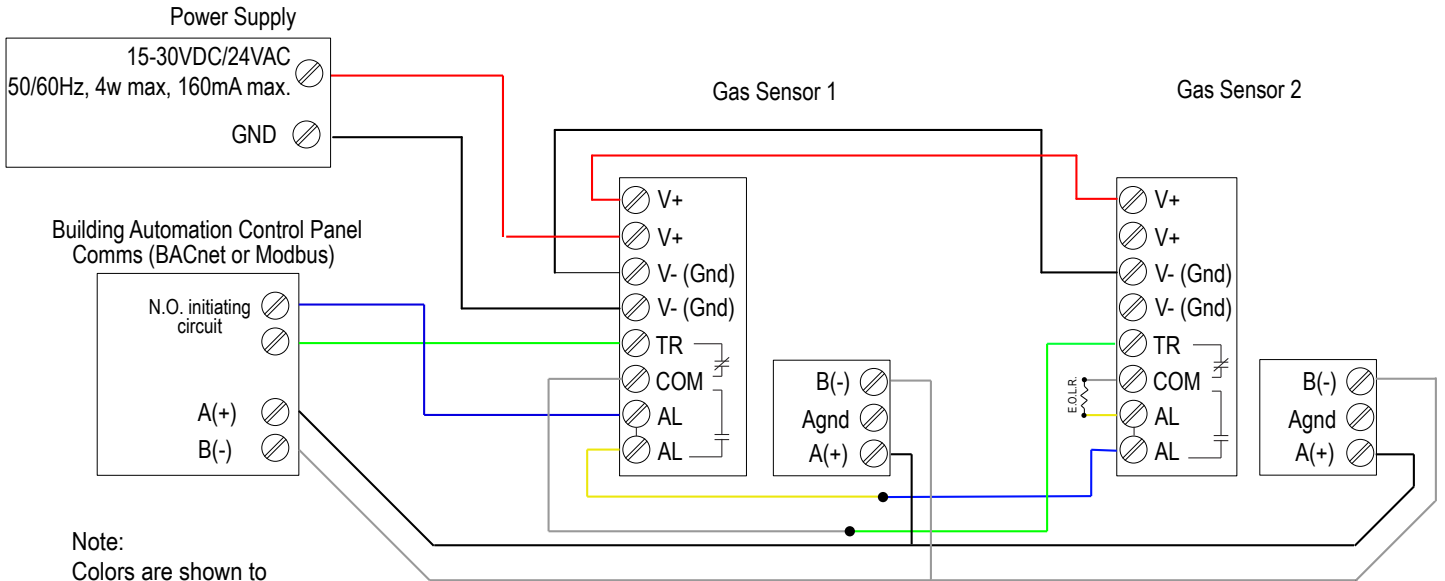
Power Supply
15-30VDC/24VAC
50/60Hz, 4w max, 160mA max.
GND

Gas Sensor 1

Gas Sensor 2

Building Automation Control Panel
Comms (BACnet or Modbus)

N.O. initiating circuit

A(+)
B(-)

V+
V+
V- (Gnd)
V- (Gnd)
TR
COM
AL
AL

B(-)
Agnd
A(+)

V+
V+
V- (Gnd)
V- (Gnd)
TR
E.O.L.R.
COM
AL
AL

B(-)
Agnd
A(+)

Note:
Colors are shown to